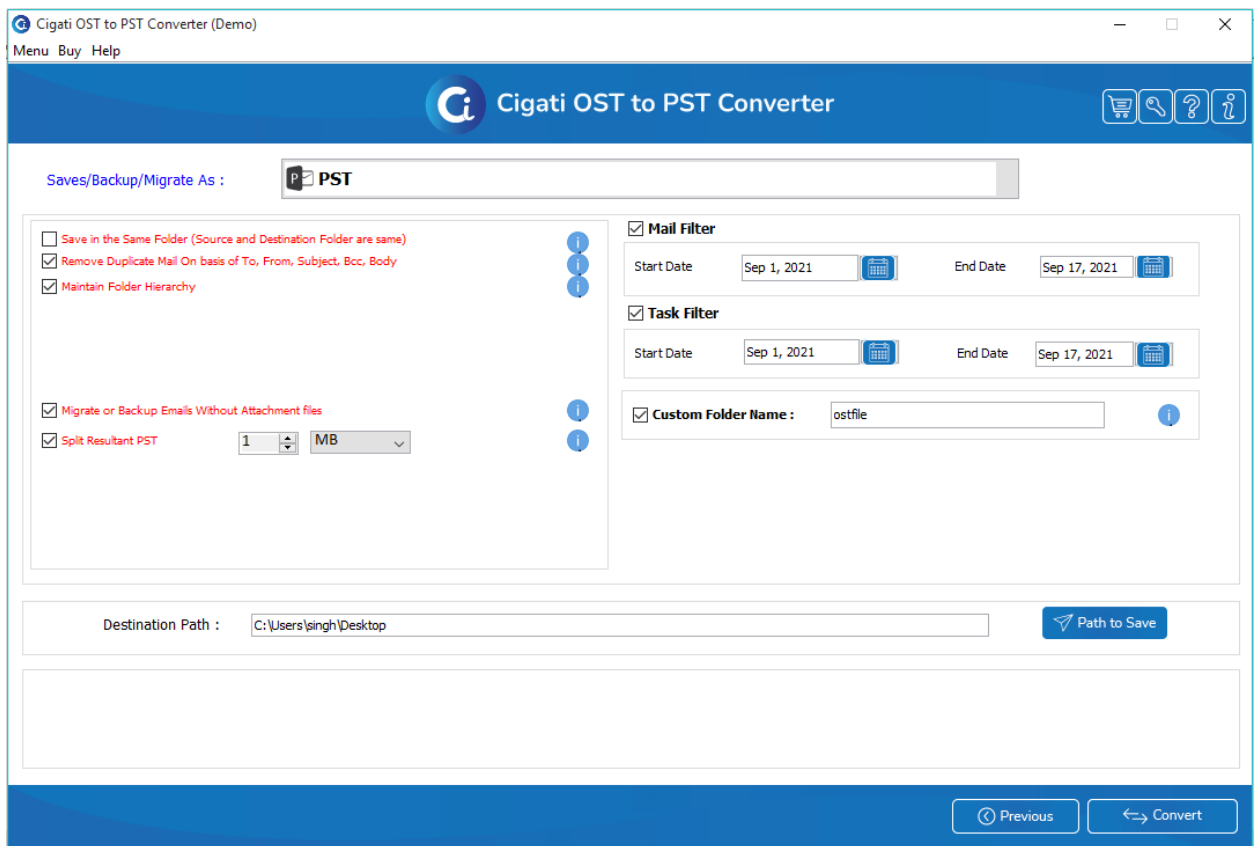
Cigati OST to PST Converter (Demo)

Menu Buy Help

Cigati OST to PST Converter

Saves/Backup/Migrate As : PST

Save in the Same Folder (Source and Destination Folder are same)

Remove Duplicate Mail On basis of To, From, Subject, Bcc, Body

Maintain Folder Hierarchy

Migrate or Backup Emails Without Attachment files

Split Resultant PST 1 MB

Mail Filter

Start Date Sep 1, 2021 End Date Sep 17, 2021

Task Filter

Start Date Sep 1, 2021 End Date Sep 17, 2021

Custom Folder Name : ostfile

Destination Path : C:\Users\singh\Desktop

Path to Save

Previous

Convert